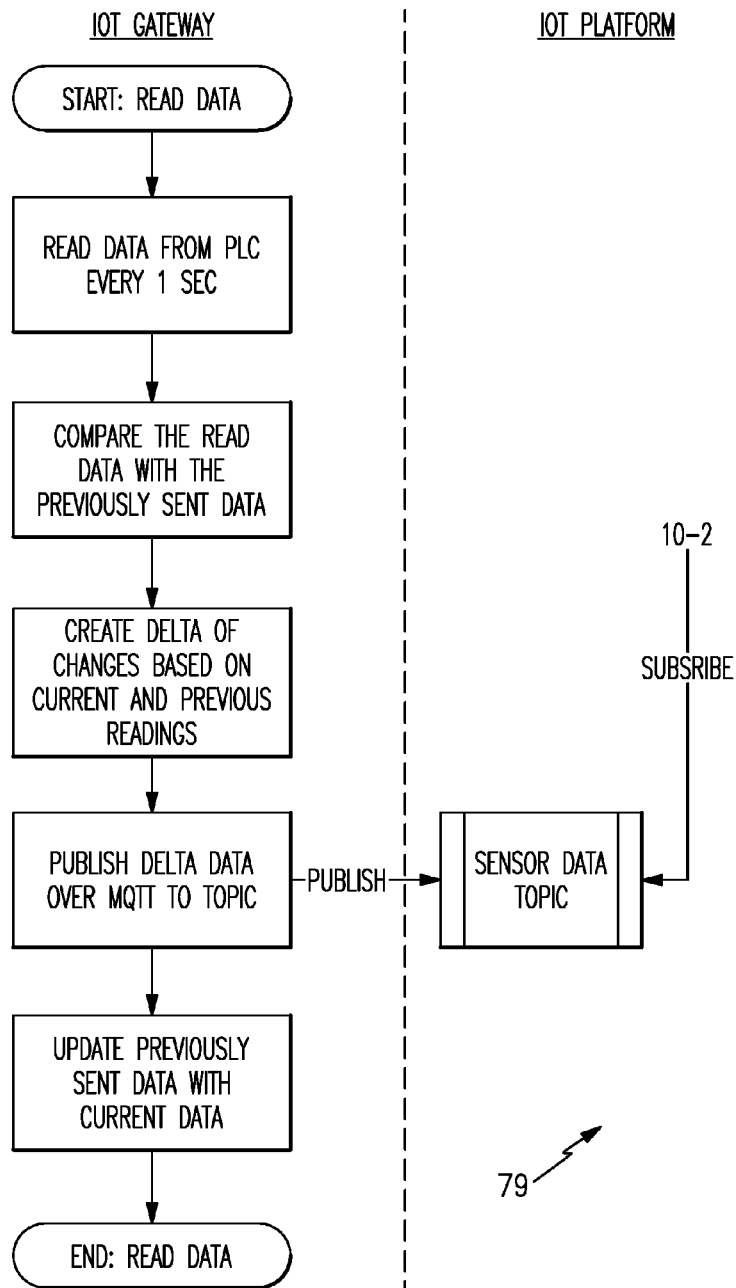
IOT GATEWAY

IOT PLATFORM

START: READ DATA

READ DATA FROM PLC EVERY 1 SEC

COMPARE THE READ DATA WITH THE PREVIOUSLY SENT DATA

10–2

SUBSRIBE

CREATE DELTA OF CHANGES BASED ON CURRENT AND PREVIOUS READINGS

PUBLISH DELTA DATA OVER MQTT TO TOPIC

PUBLISH

SENSOR DATA TOPIC

UPDATE PREVIOUSLY SENT DATA WITH CURRENT DATA

79

END: READ DATA